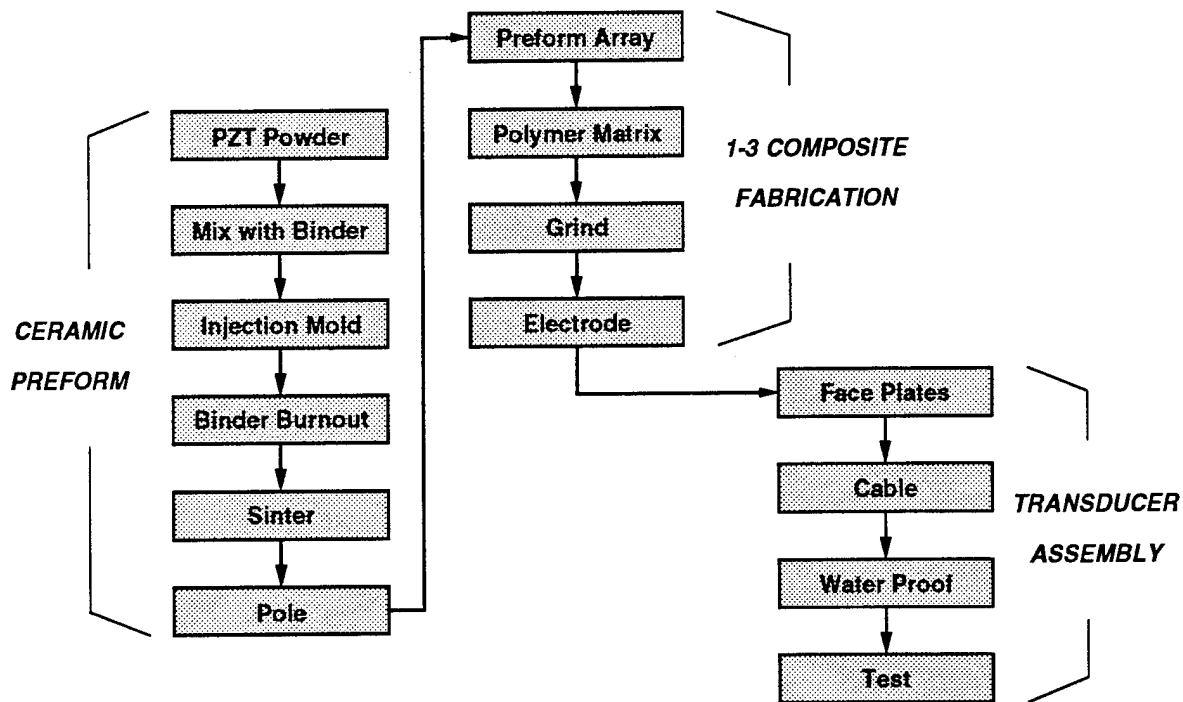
CERAMIC PREFORM

PZT Powder

Mix with Binder

Injection Mold

Binder Burnout

Sinter

Pole

Preform Array

Polymer Matrix

Grind

Electrode

1-3 COMPOSITE FABRICATION

Face Plates

Cable

Water Proof

Test

TRANSDUCER ASSEMBLY